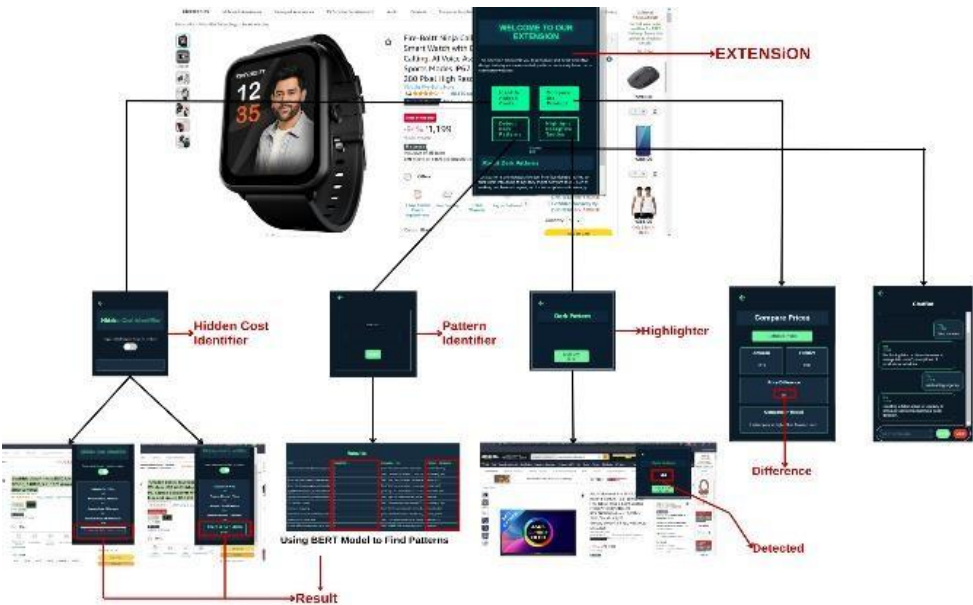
WELCOME TO OUR EXTENSION

EXTENSION

Fire-Boltt Ninja Call Smart Watch with Calling, AI Voice Assistant, Sports Modes, IP67 Rating, 240 Peak High Resolution

12
35

₹1,199

Know Dark Patterns

Hidden Cost Identifier

Hidden Cost Identifier

Pattern Identifier

Dark Patterns

Highlighter

Compare Prices

Price Difference

Difference

Chatbot

Using BERT Model to Find Patterns

Detected

Result